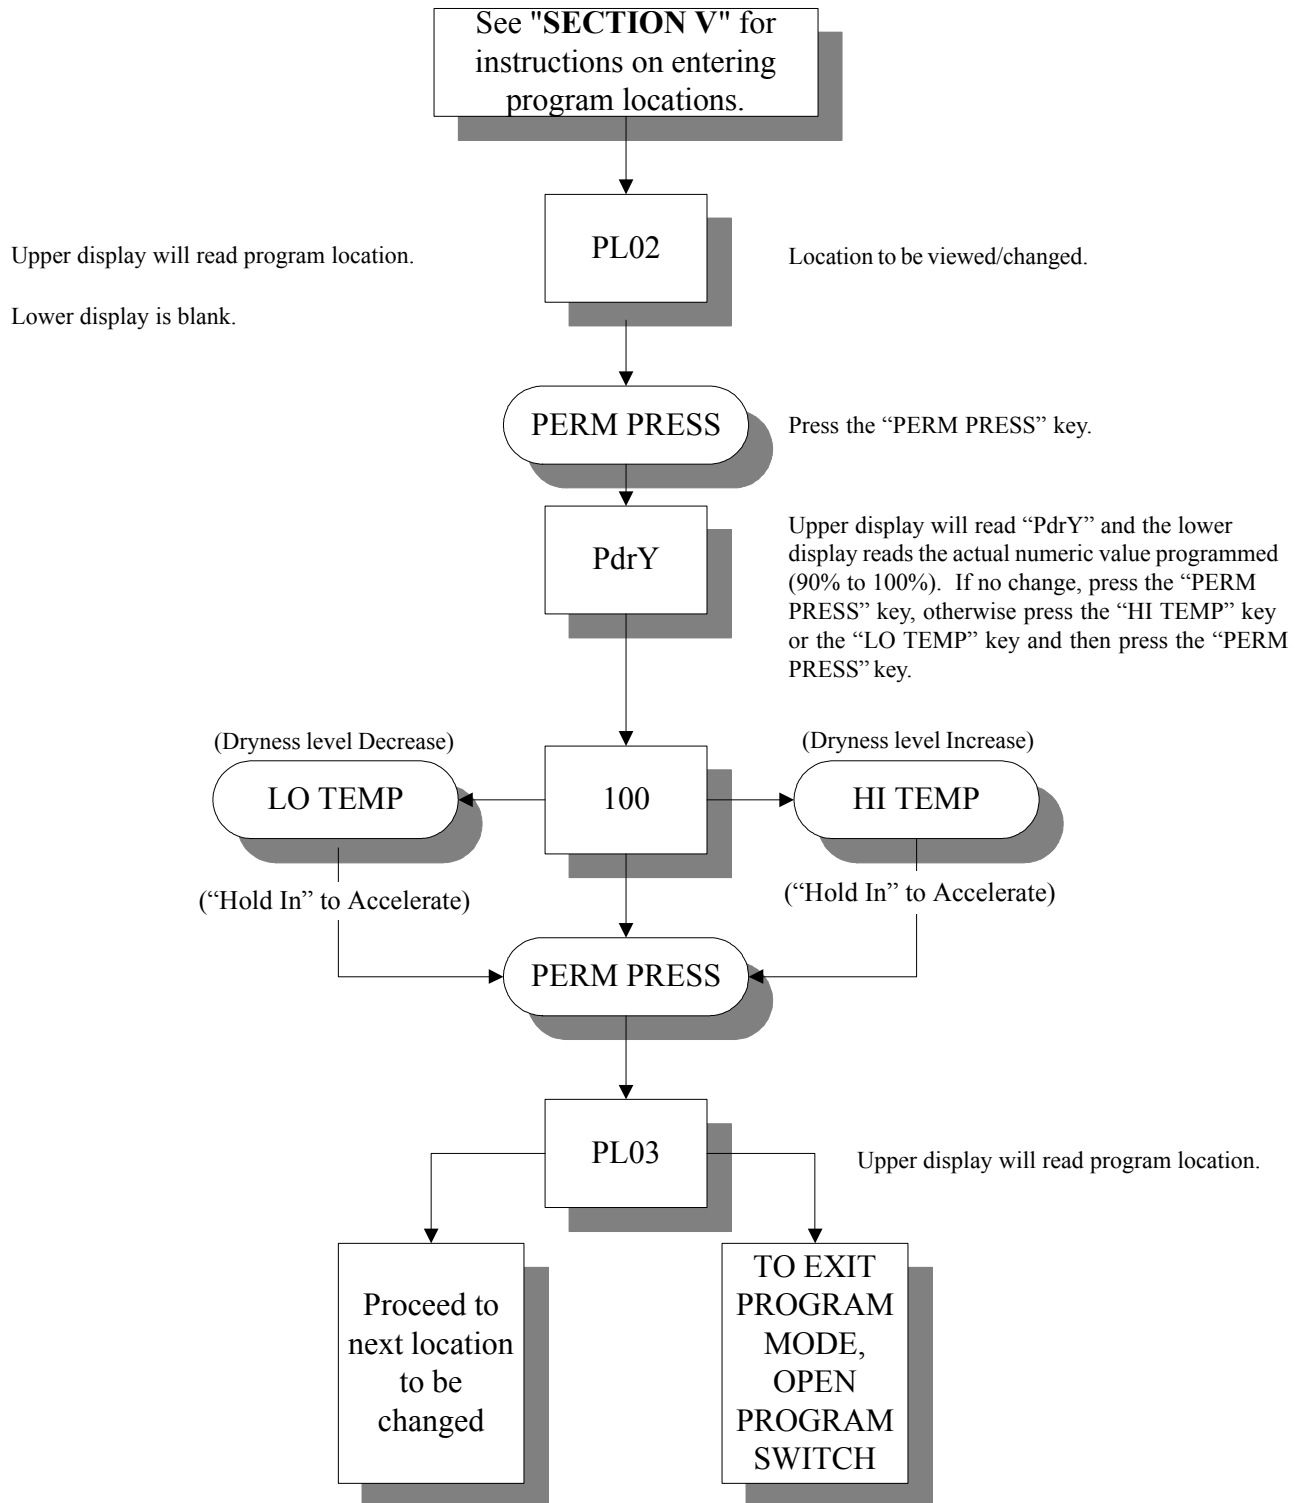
See "**SECTION V**" for instructions on entering program locations.

Upper display will read program location.

PL02

Location to be viewed/changed.

Lower display is blank.

PERM PRESS

Press the “PERM PRESS” key.

PdrY

Upper display will read “PdrY” and the lower display reads the actual numeric value programmed (90% to 100%). If no change, press the “PERM PRESS” key, otherwise press the “HI TEMP” key or the “LO TEMP” key and then press the “PERM PRESS” key.

(Dryness level Decrease)

LO TEMP

100

(Dryness level Increase)

HI TEMP

(“Hold In” to Accelerate)

(“Hold In” to Accelerate)

PERM PRESS

PL03

Upper display will read program location.

Proceed to next location to be changed

TO EXIT PROGRAM MODE, OPEN PROGRAM SWITCH